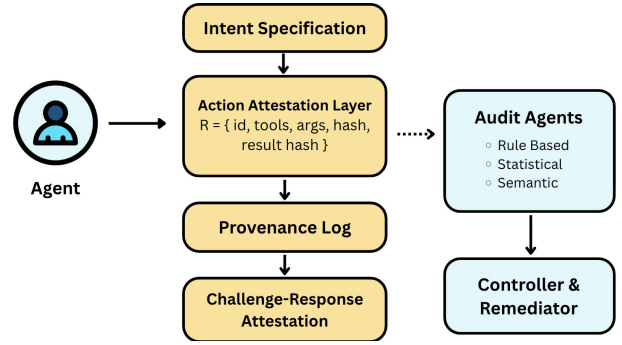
Intent Specification

Agent

Action Attestation Layer
R = { id, tools, args, hash, result hash }

Audit Agents
○ Rule Based
○ Statistical
○ Semantic

Provenance Log

Controller & Remediator

Challenge-Response Attestation